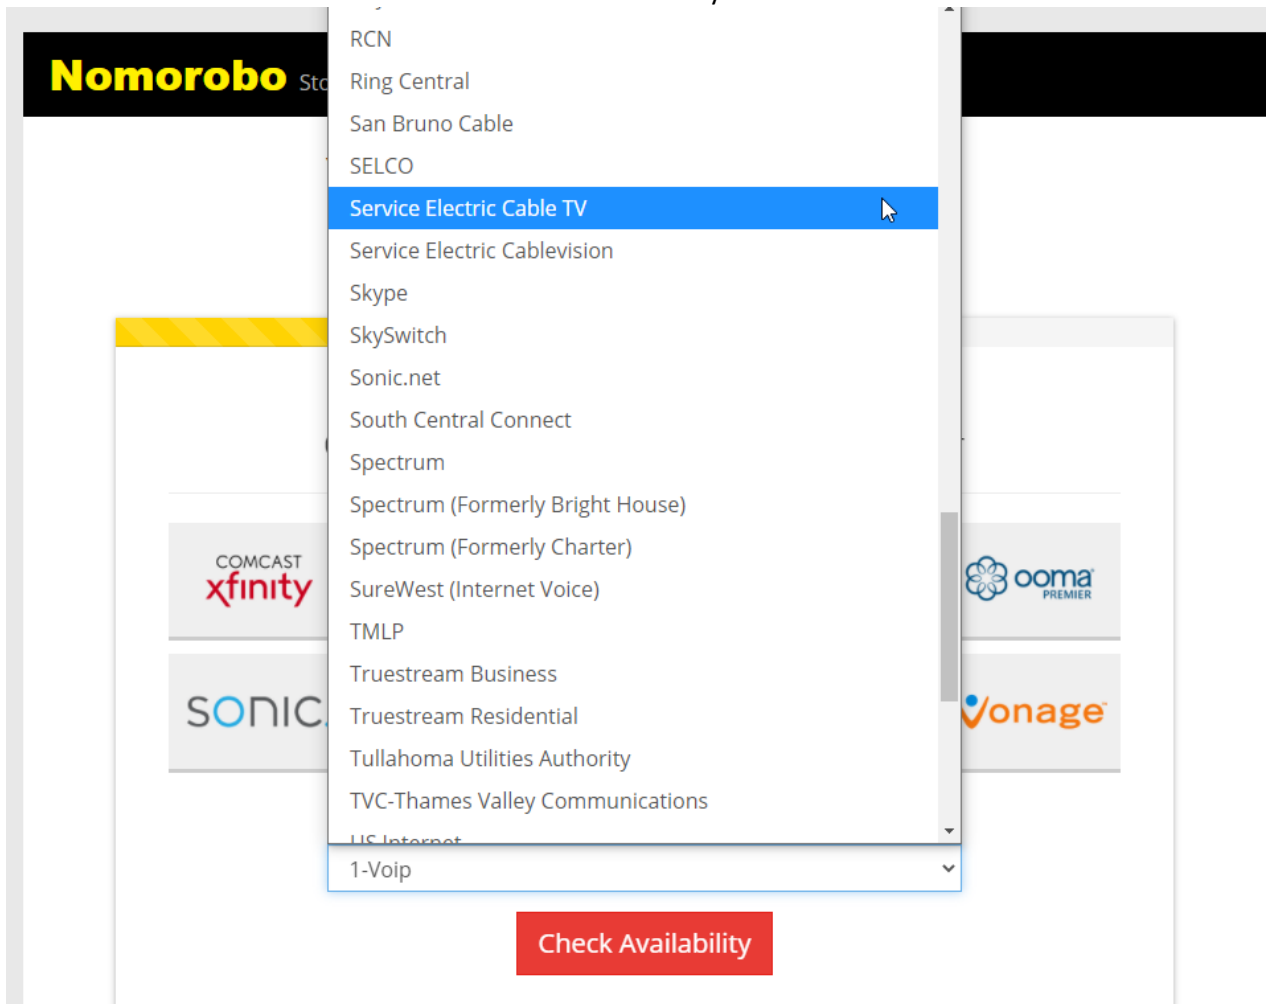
Nomorobo St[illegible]

RCN
Ring Central
San Bruno Cable
SELCO
Service Electric Cable TV
Service Electric Cablevision
Skype
SkySwitch
Sonic.net
South Central Connect
Spectrum
Spectrum (Formerly Bright House)
Spectrum (Formerly Charter)
SureWest (Internet Voice)
TMLP
Truestream Business
Truestream Residential
Tullahoma Utilities Authority
TVC-Thames Valley Communications
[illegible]

COMCAST xfinity
ooma PREMIER
SONIC
Vonage

1-Voip

Check Availability